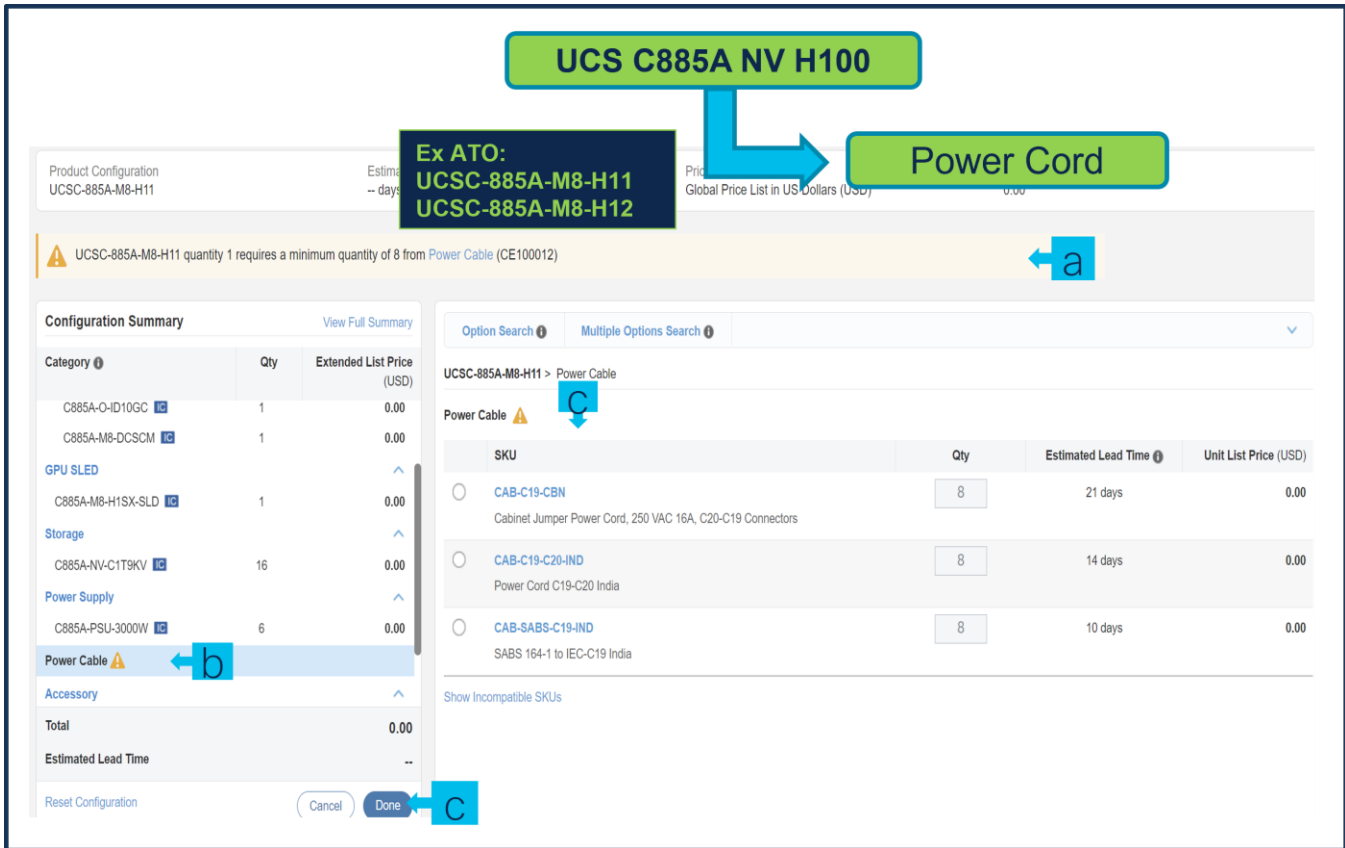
UCS C885A NV H100

Power Cord

Product Configuration
UCSC-885A-M8-H11

Estima
-- days

Ex ATO:
UCSC-885A-M8-H11
UCSC-885A-M8-H12

Pric
Global Price List in US Dollars (USD)

0.00

UCSC-885A-M8-H11 quantity 1 requires a minimum quantity of 8 from Power Cable (CE100012)

a

Configuration Summary
View Full Summary

| Category | Qty | Extended List Price (USD) |
|---|---|---|
| C885A-O-ID10GC IC | 1 | 0.00 |
| C885A-M8-DCSCM IC | 1 | 0.00 |
| GPU SLED | | |
| C885A-M8-H1SX-SLD IC | 1 | 0.00 |
| Storage | | |
| C885A-NV-C1T9KV IC | 16 | 0.00 |
| Power Supply | | |
| C885A-PSU-3000W IC | 6 | 0.00 |
| Power Cable | | |
| Accessory | | |
| Total | | 0.00 |
| Estimated Lead Time | | -- |

b

Reset Configuration
Cancel
Done
c

Option Search
Multiple Options Search

UCSC-885A-M8-H11 > Power Cable

Power Cable
c

| SKU | Qty | Estimated Lead Time | Unit List Price (USD) |
|---|---|---|---|
| CAB-C19-CBN Cabinet Jumper Power Cord, 250 VAC 16A, C20-C19 Connectors | 8 | 21 days | 0.00 |
| CAB-C19-C20-IND Power Cord C19-C20 India | 8 | 14 days | 0.00 |
| CAB-SABS-C19-IND SABS 164-1 to IEC-C19 India | 8 | 10 days | 0.00 |

Show Incompatible SKUs